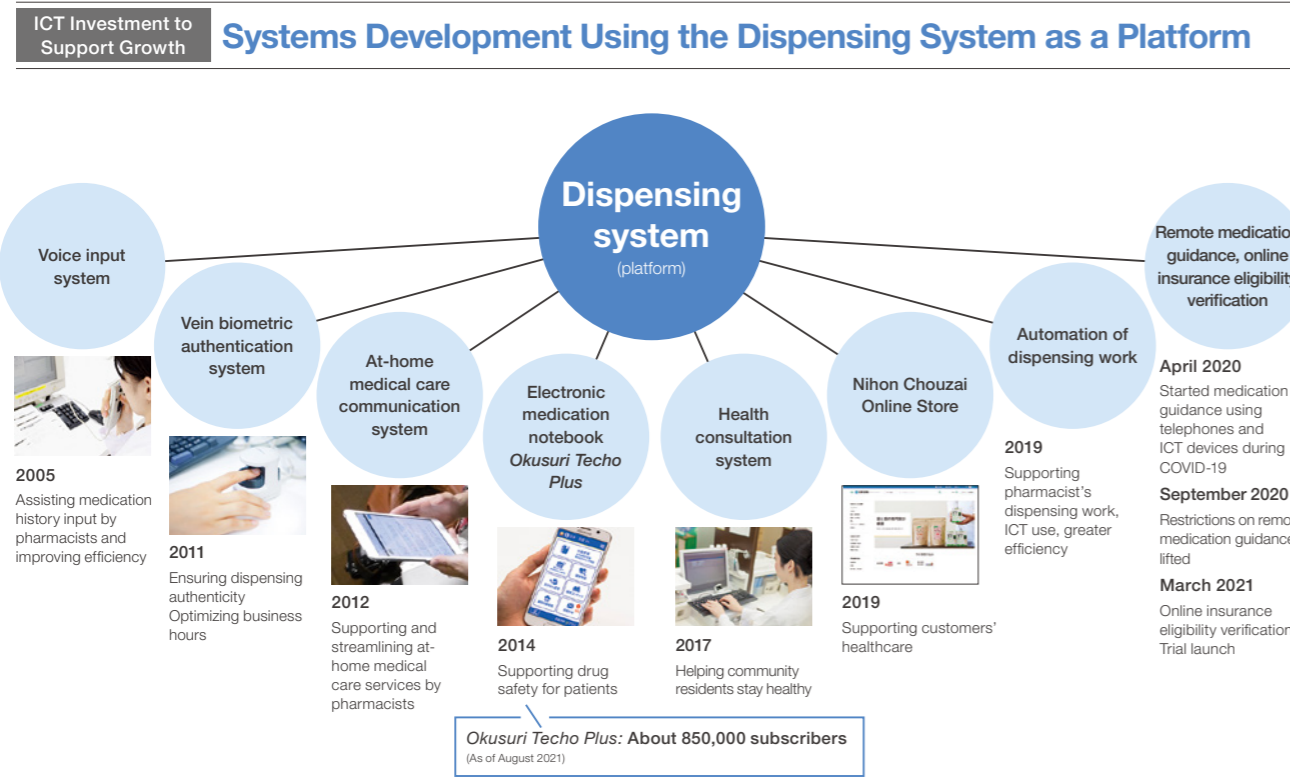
ICT Investment to Support Growth

Systems Development Using the Dispensing System as a Platform

Dispensing system
(platform)

Voice input system

2005
Assisting medication history input by pharmacists and improving efficiency

Vein biometric authentication system

2011
Ensuring dispensing authenticity
Optimizing business hours

At-home medical care communication system

2012
Supporting and streamlining at-home medical care services by pharmacists

Electronic medication notebook *Okusuri Techo Plus*

2014
Supporting drug safety for patients

*Okusuri Techo Plus:* About 850,000 subscribers
(As of August 2021)

Health consultation system

2017
Helping community residents stay healthy

Nihon Chouzai Online Store

2019
Supporting customers' healthcare

Automation of dispensing work

2019
Supporting pharmacist's dispensing work, ICT use, greater efficiency

Remote medicatio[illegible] guidance, online insurance eligibilit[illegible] verification

April 2020
Started medication guidance using telephones and ICT devices during COVID-19

September 2020
Restrictions on remo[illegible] medication guidance lifted

March 2021
Online insurance eligibility verification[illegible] Trial launch